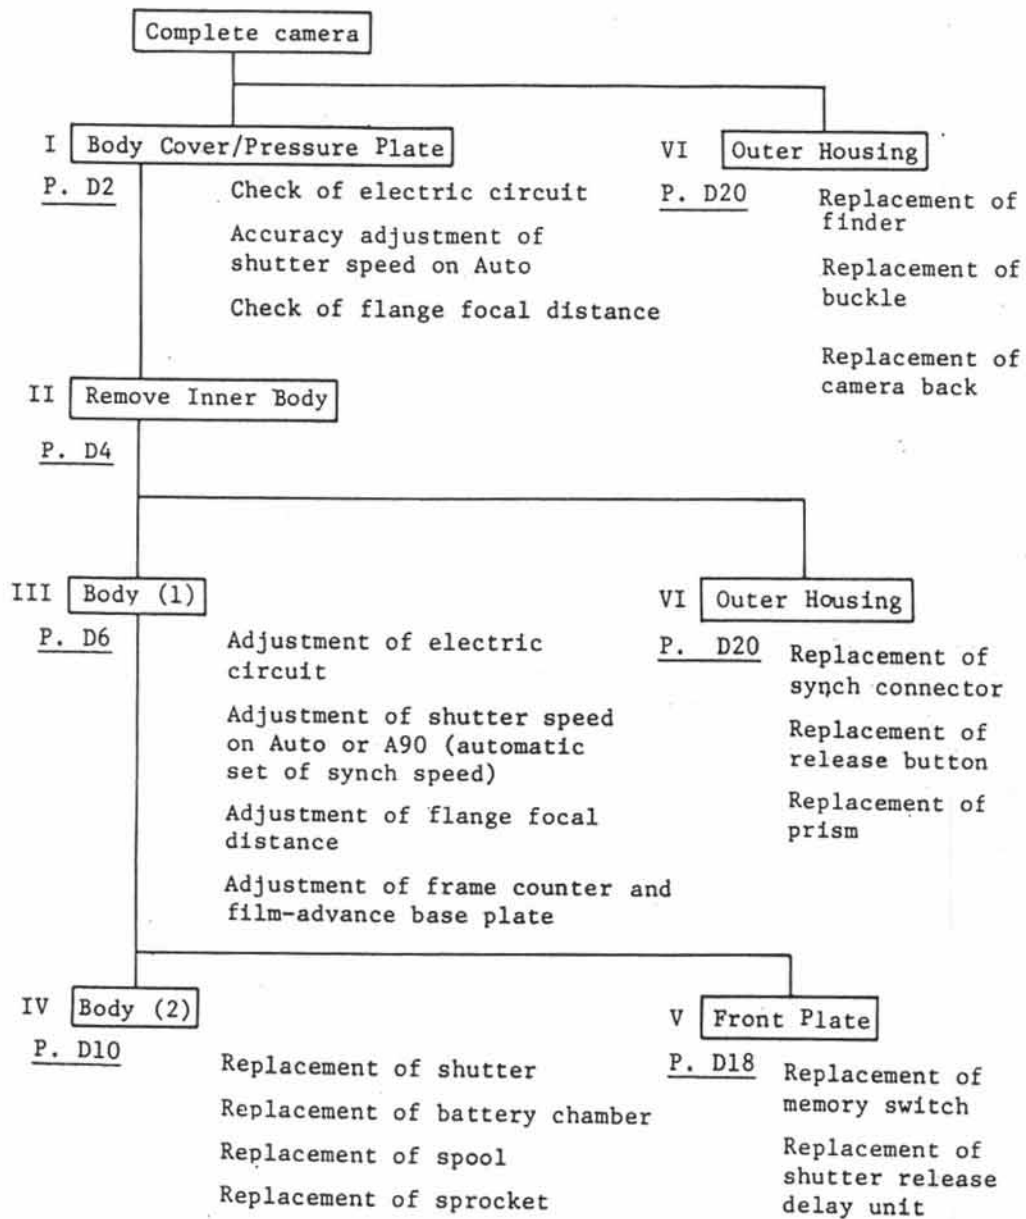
Complete camera

I Body Cover/Pressure Plate

P. D2

Check of electric circuit

Accuracy adjustment of shutter speed on Auto

Check of flange focal distance

VI Outer Housing

P. D20

Replacement of finder

Replacement of buckle

Replacement of camera back

II Remove Inner Body

P. D4

III Body (1)

P. D6

Adjustment of electric circuit

Adjustment of shutter speed on Auto or A90 (automatic set of synch speed)

Adjustment of flange focal distance

Adjustment of frame counter and film-advance base plate

VI Outer Housing

P. D20

Replacement of synch connector

Replacement of release button

Replacement of prism

IV Body (2)

P. D10

Replacement of shutter

Replacement of battery chamber

Replacement of spool

Replacement of sprocket

V Front Plate

P. D18

Replacement of memory switch

Replacement of shutter release delay unit